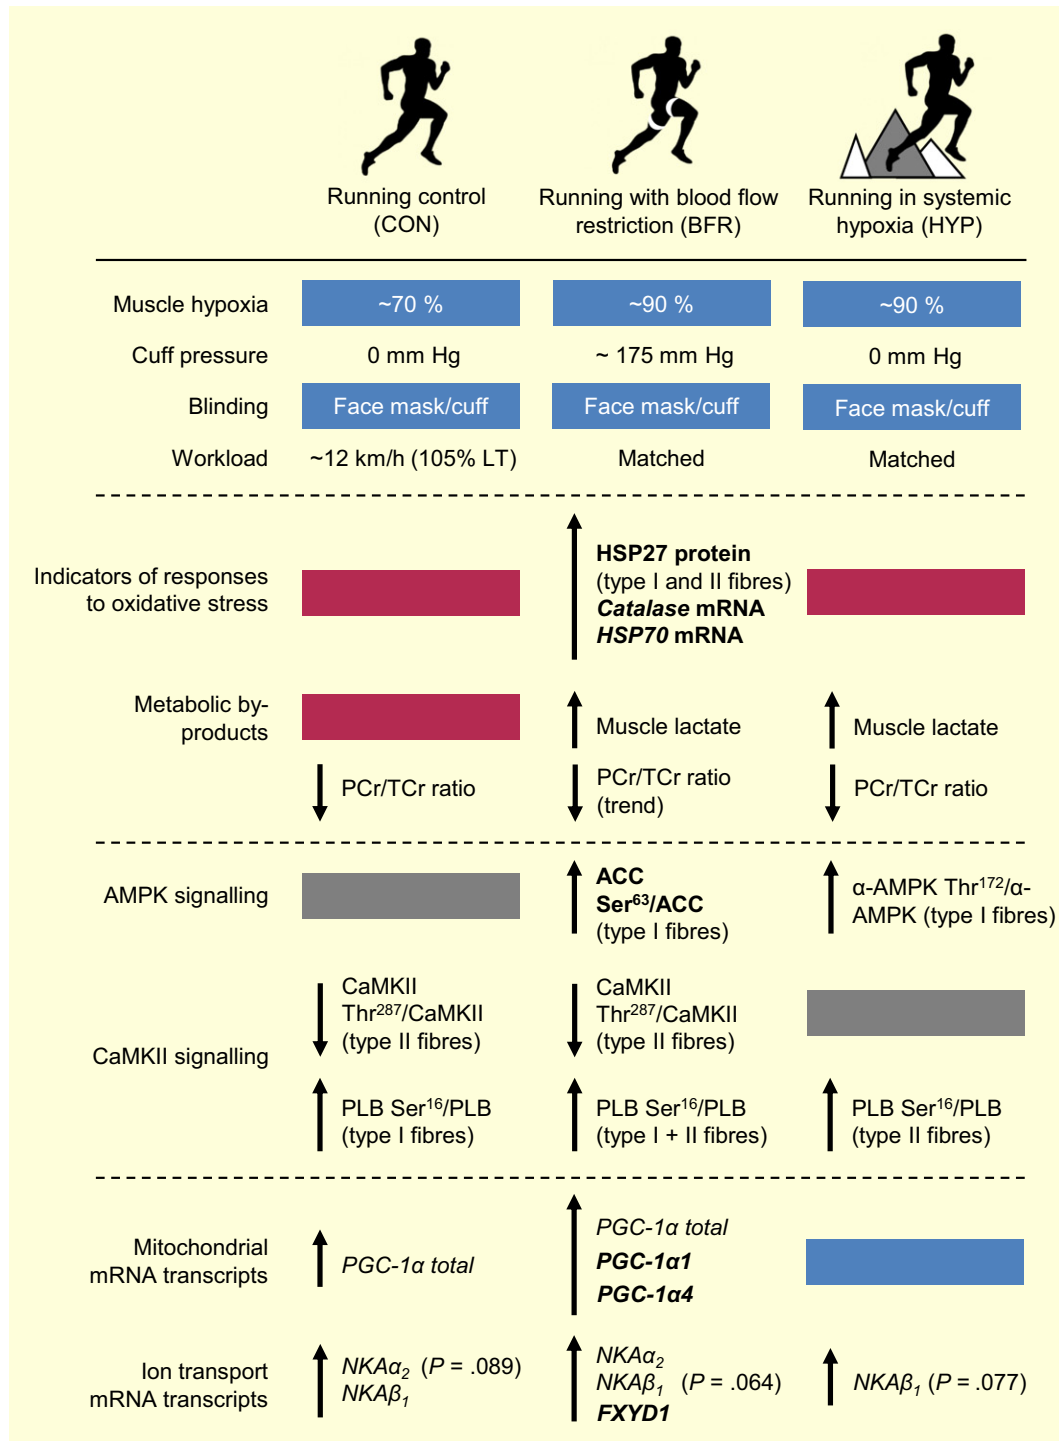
Running control (CON)

Running with blood flow restriction (BFR)

Running in systemic hypoxia (HYP)

Muscle hypoxia ~70 % ~90 % ~90 %

Cuff pressure 0 mm Hg ~ 175 mm Hg 0 mm Hg

Blinding Face mask/cuff Face mask/cuff Face mask/cuff

Workload ~12 km/h (105% LT) Matched Matched

Indicators of responses to oxidative stress

HSP27 protein (type I and II fibres) Catalase mRNA HSP70 mRNA

Metabolic by-products

Muscle lactate

Muscle lactate

PCr/TCr ratio

PCr/TCr ratio (trend)

PCr/TCr ratio

AMPK signalling

ACC Ser$^{63}$/ACC (type I fibres)

α-AMPK Thr$^{172}$/α-AMPK (type I fibres)

CaMKII signalling

CaMKII Thr$^{287}$/CaMKII (type II fibres)

CaMKII Thr$^{287}$/CaMKII (type II fibres)

PLB Ser$^{16}$/PLB (type I fibres)

PLB Ser$^{16}$/PLB (type I + II fibres)

PLB Ser$^{16}$/PLB (type II fibres)

Mitochondrial mRNA transcripts

PGC-1α total

PGC-1α total PGC-1α1 PGC-1α4

Ion transport mRNA transcripts

NKA$α_2$ (P = .089) NKA$β_1$

NKA$α_2$ NKA$β_1$ (P = .064) FXYD1

NKA$β_1$ (P = .077)